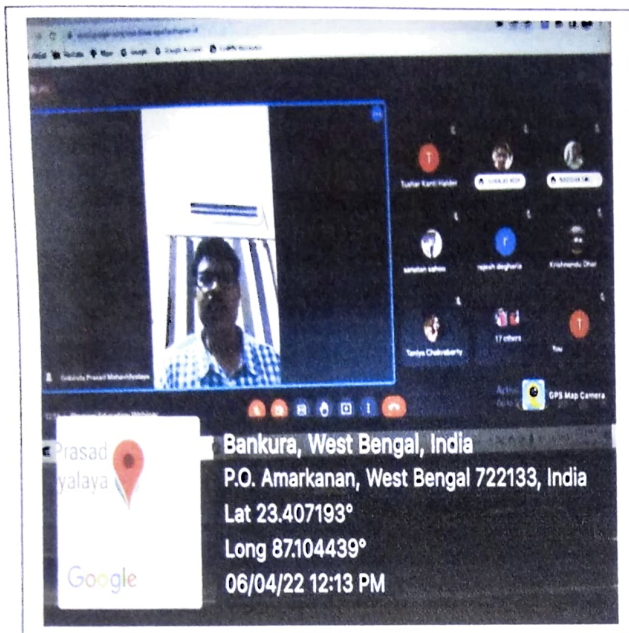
Tushar Kanti Halder

santanu sahoo

rajesh dogharia

Krishnendu Dhar

Taniya Chakraborty

17 others

You

Gobinda Prasad Mahavidyalaya

GPS Map Camera

Prasad
yalaya

Google

Bankura, West Bengal, India
P.O. Amarkanan, West Bengal 722133, India
Lat 23.407193°
Long 87.104439°
06/04/22 12:13 PM